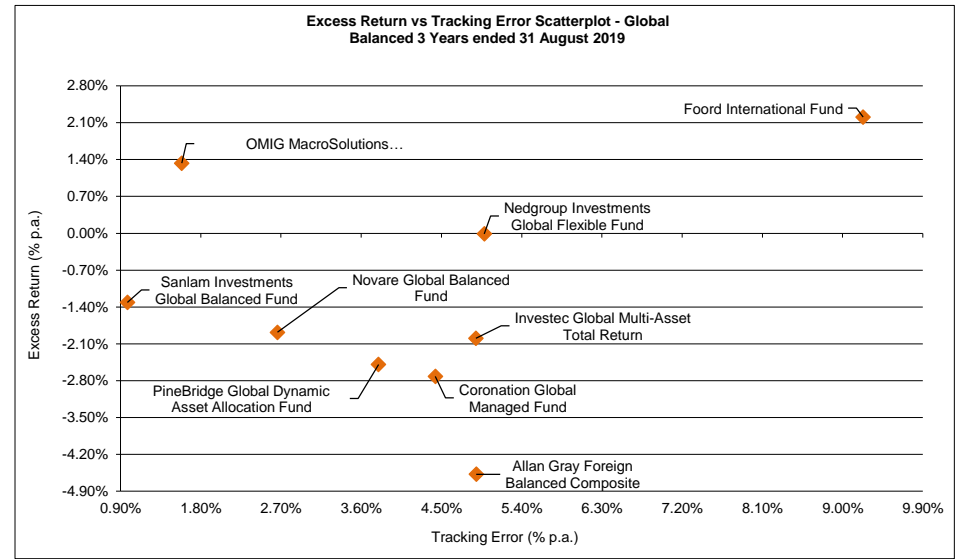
Excess Return vs Tracking Error Scatterplot - Global Balanced 3 Years ended 31 August 2019

Excess Return (% p.a.)

2.80%
2.10%
1.40%
0.70%
0.00%
-0.70%
-1.40%
-2.10%
-2.80%
-3.50%
-4.20%
-4.90%

0.90%
1.80%
2.70%
3.60%
4.50%
5.40%
6.30%
7.20%
8.10%
9.00%
9.90%

Tracking Error (% p.a.)

Foord International Fund
OMIG MacroSolutions…
Nedgroup Investments Global Flexible Fund
Sanlam Investments Global Balanced Fund
Novare Global Balanced Fund
Investec Global Multi-Asset Total Return
PineBridge Global Dynamic Asset Allocation Fund
Coronation Global Managed Fund
Allan Gray Foreign Balanced Composite